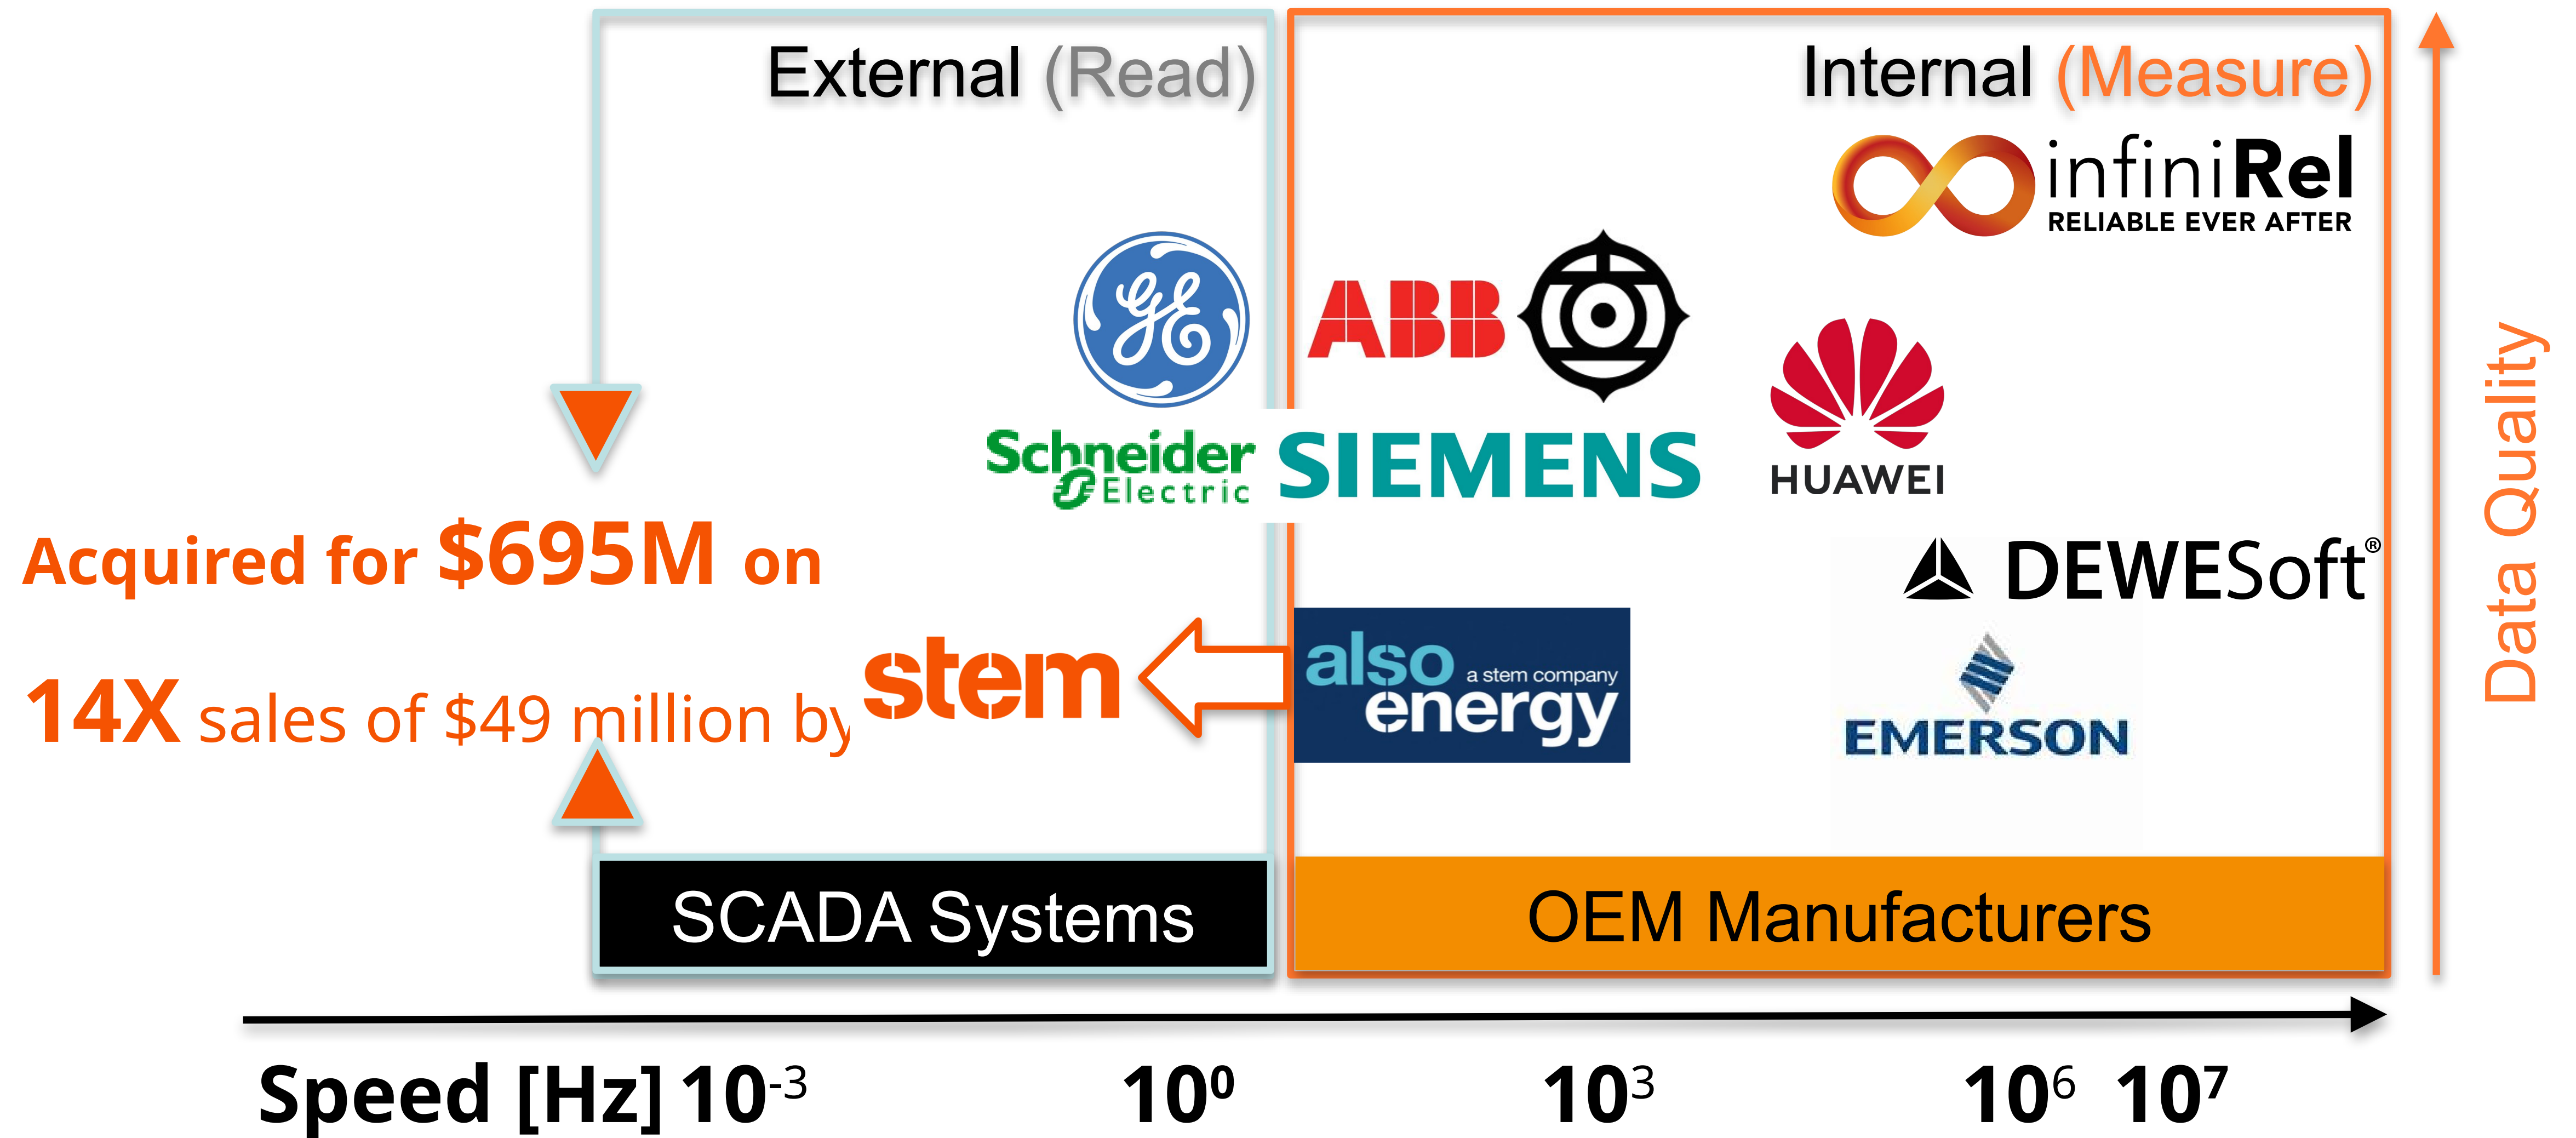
External (Read)

Internal (Measure)

infiniRel
RELIABLE EVER AFTER

ABB

SIEMENS

HUAWEI

Schneider Electric

DEWESoft®

also energy a stem company

EMERSON

Acquired for $695M on

14X sales of $49 million by stem

SCADA Systems

OEM Manufacturers

Data Quality

Speed [Hz] $10^{-3}$ $10^{0}$ $10^{3}$ $10^{6}$ $10^{7}$